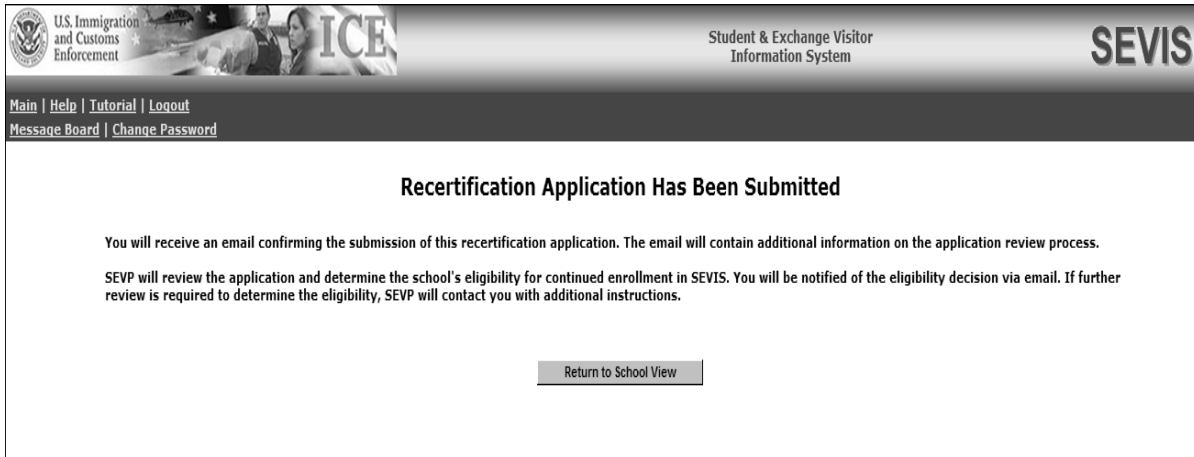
U.S. Immigration and Customs Enforcement

ICE

Student & Exchange Visitor Information System

SEVIS

Main | Help | Tutorial | Logout
Message Board | Change Password

Recertification Application Has Been Submitted

You will receive an email confirming the submission of this recertification application. The email will contain additional information on the application review process.

SEVP will review the application and determine the school's eligibility for continued enrollment in SEVIS. You will be notified of the eligibility decision via email. If further review is required to determine the eligibility, SEVP will contact you with additional instructions.

Return to School View